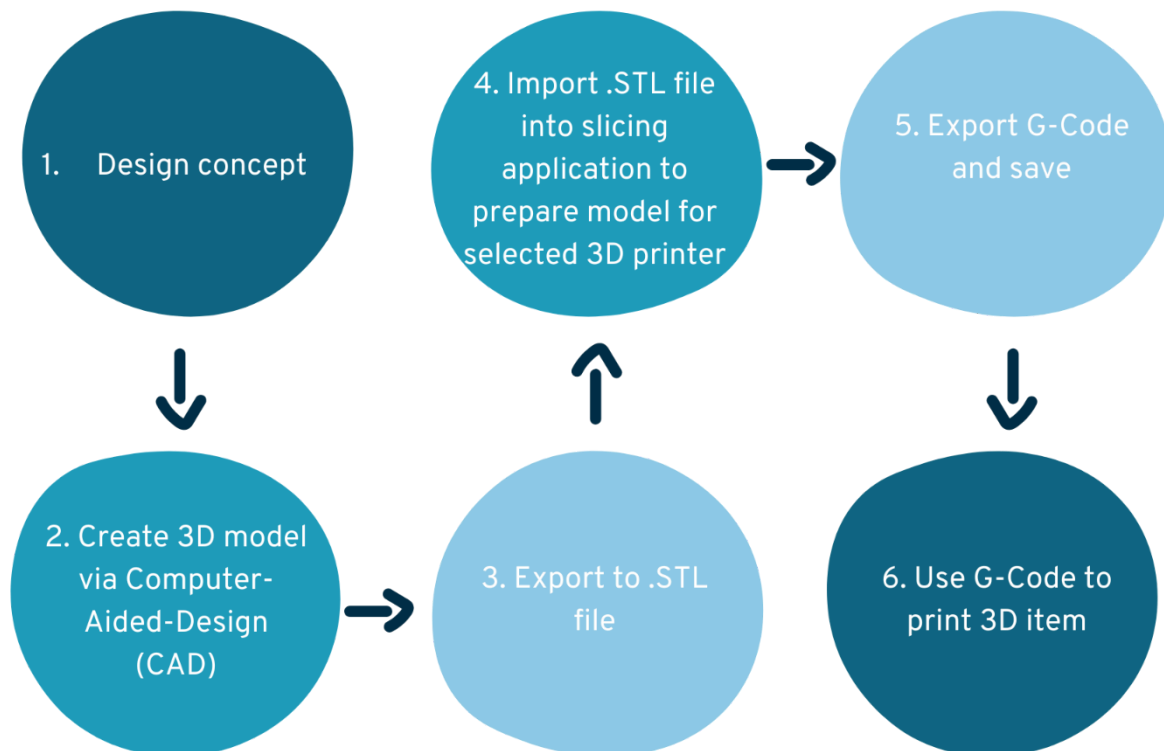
1. Design concept

2. Create 3D model via Computer-Aided-Design (CAD)

3. Export to .STL file

4. Import .STL file into slicing application to prepare model for selected 3D printer

5. Export G-Code and save

6. Use G-Code to print 3D item